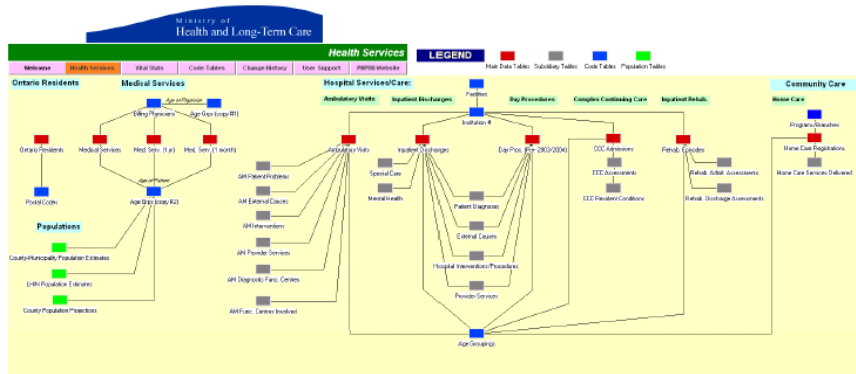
Ministry of
Health and Long-Term Care

Health Services

Welcome | Health Services | Vital Stats | Code Tables | Change History | User Support | PMRB Website

LEGEND

Main Data Tables | Subsidiary Tables | Code Tables | Population Tables

Ontario Residents

Medical Services

Hospital Services/Care:

Community Care

Ambulatory Visits | Inpatient Discharges | Day Procedures | Complex Continuing Care | Inpatient Rehab.

Home Care

Age of Physician

Billing Physicians

Age Grps (copy #1)

Ontario Residents

Medical Services

Med. Serv. (1 yr)

Med. Serv. (1 month)

Age of Patient

Age Grps (copy #2)

Postal Codes

Populations

County-Municipality Population Estimates

LHIN Population Estimates

County Population Projections

Facilities

Institution

Ambulatory Visits

AM Patient Problems

AM External Causes

AM Interventions

AM Provider Services

AM Diagnostic/Func. Centres

AM Func. Centres Involved

Inpatient Discharges

Special Care

Mental Health

Patient Diagnoses

External Causes

Hospital Interventions/Procedures

Provider Services

Day Proc. (Pre 2003/2004)

CCC Admissions

CCC Assessments

CCC Resident Conditions

Rehab. Episodes

Rehab. Admit. Assessments

Rehab. Discharge Assessments

Programs/Branches

Home Care Registrations

Home Care Services Delivered

Age Groupings